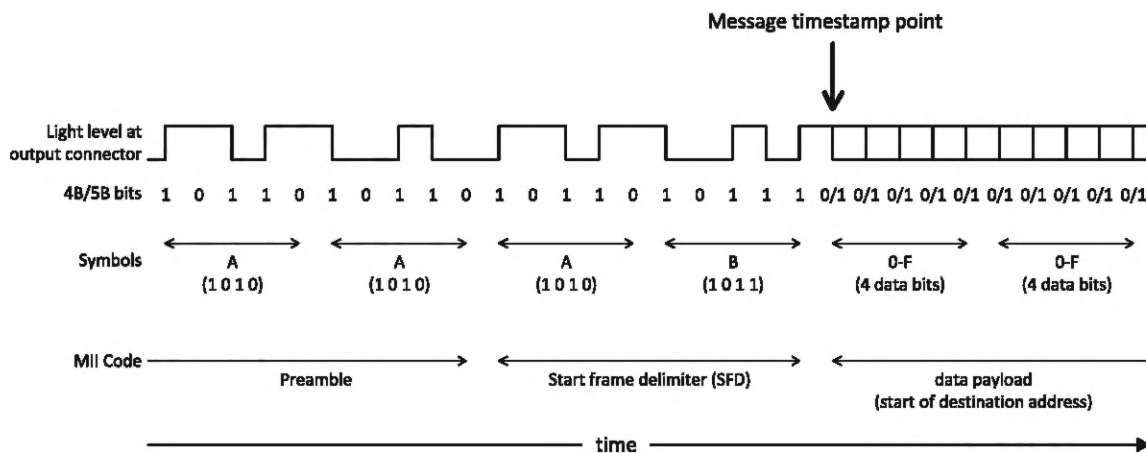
Message timestamp point

Light level at output connector

4B/5B bits 1 0 1 1 0 1 0 1 1 0 1 0 1 1 0 1 0 1 1 1 0/1 0/1 0/1 0/1 0/1 0/1 0/1 0/1 0/1 0/1

Symbols
A (1010)
A (1010)
A (1010)
B (1011)
0-F (4 data bits)
0-F (4 data bits)

MII Code
Preamble
Start frame delimiter (SFD)
data payload (start of destination address)

time